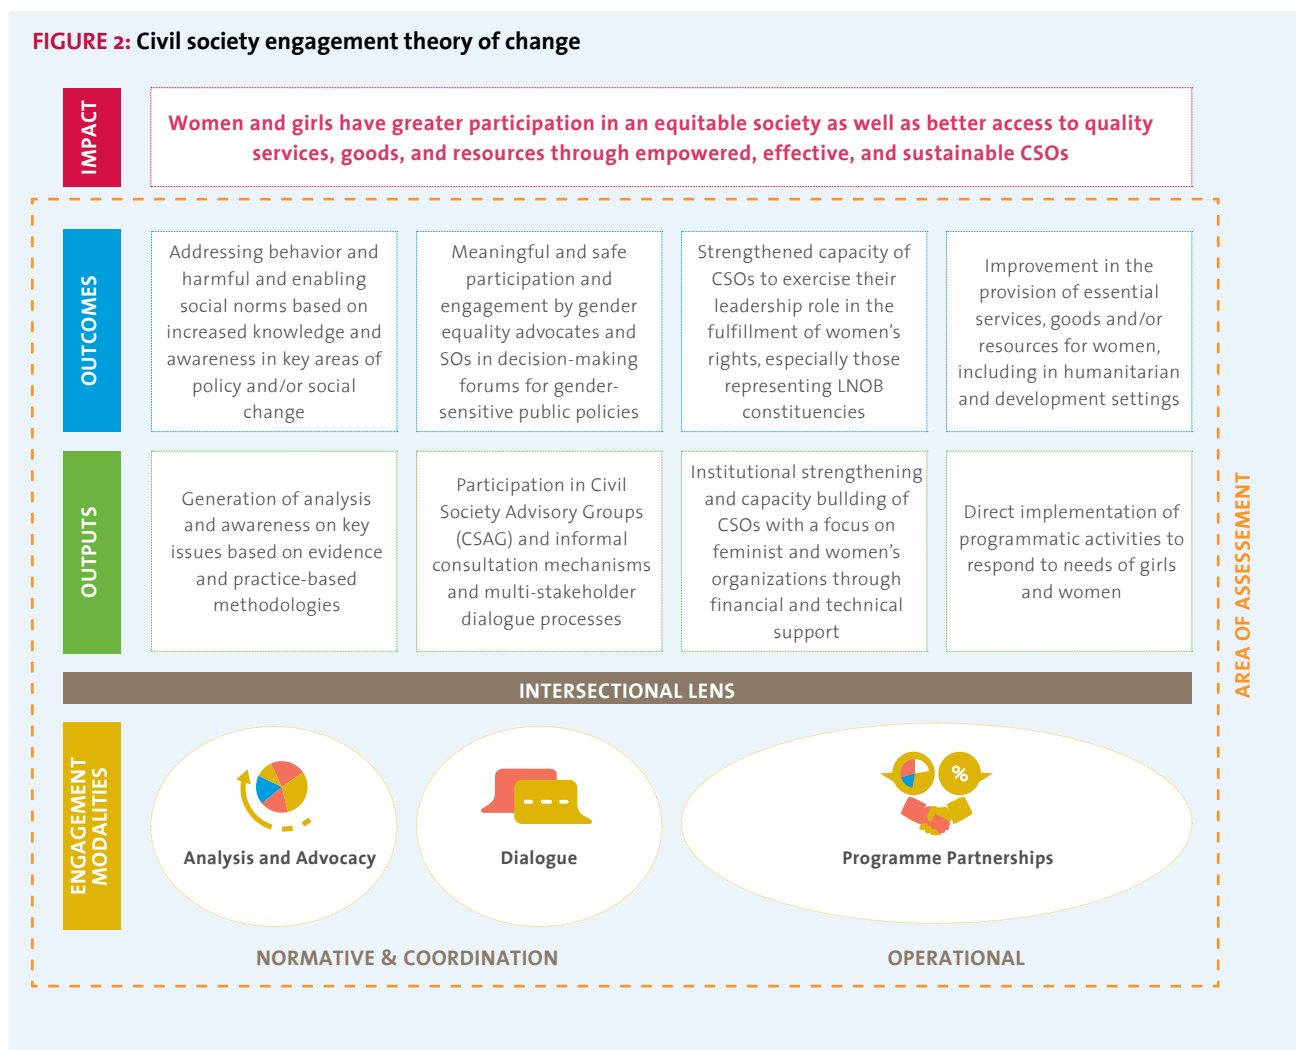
FIGURE 2: Civil society engagement theory of change

IMPACT

Women and girls have greater participation in an equitable society as well as better access to quality services, goods, and resources through empowered, effective, and sustainable CSOs

OUTCOMES

Addressing behavior and harmful and enabling social norms based on increased knowledge and awareness in key areas of policy and/or social change

Meaningful and safe participation and engagement by gender equality advocates and SOs in decision-making forums for gender-sensitive public policies

Strengthened capacity of CSOs to exercise their leadership role in the fulfillment of women's rights, especially those representing LNOB constituencies

Improvement in the provision of essential services, goods and/or resources for women, including in humanitarian and development settings

OUTPUTS

Generation of analysis and awareness on key issues based on evidence and practice-based methodologies

Participation in Civil Society Advisory Groups (CSAG) and informal consultation mechanisms and multi-stakeholder dialogue processes

Institutional strengthening and capacity building of CSOs with a focus on feminist and women's organizations through financial and technical support

Direct implementation of programmatic activities to respond to needs of girls and women

INTERSECTIONAL LENS

ENGAGEMENT MODALITIES

Analysis and Advocacy

Dialogue

%

Programme Partnerships

NORMATIVE & COORDINATION

OPERATIONAL

AREA OF ASSESSEMENT